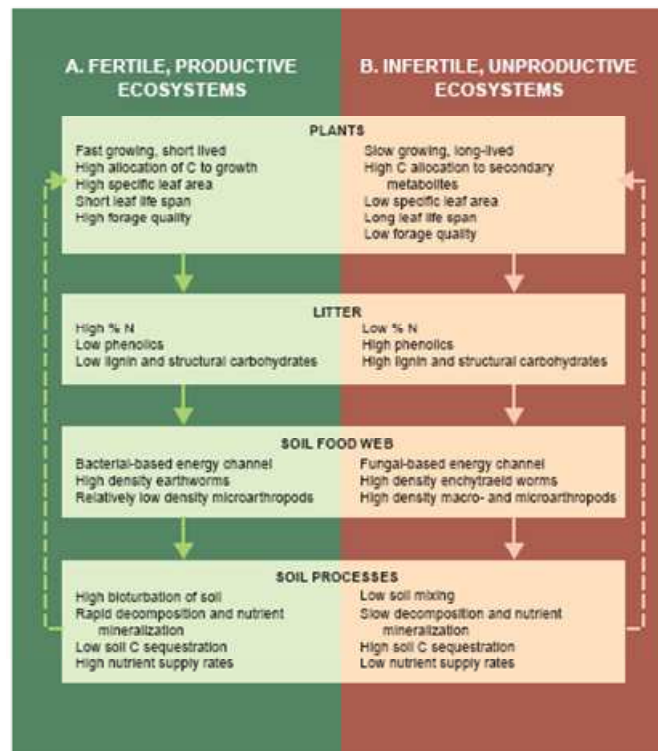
A. FERTILE, PRODUCTIVE ECOSYSTEMS

B. INFERTILE, UNPRODUCTIVE ECOSYSTEMS

PLANTS

Fast growing, short lived
High allocation of C to growth
High specific leaf area
Short leaf life span
High forage quality

Slow growing, long-lived
High C allocation to secondary metabolites
Low specific leaf area
Long leaf life span
Low forage quality

LITTER

High % N
Low phenolics
Low lignin and structural carbohydrates

Low % N
High phenolics
High lignin and structural carbohydrates

SOIL FOOD WEB

Bacterial-based energy channel
High density earthworms
Relatively low density microarthropods

Fungal-based energy channel
High density enchytraeid worms
High density macro- and microarthropods

SOIL PROCESSES

High bioturbation of soil
Rapid decomposition and nutrient mineralization
Low soil C sequestration
High nutrient supply rates

Low soil mixing
Slow decomposition and nutrient mineralization
High soil C sequestration
Low nutrient supply rates